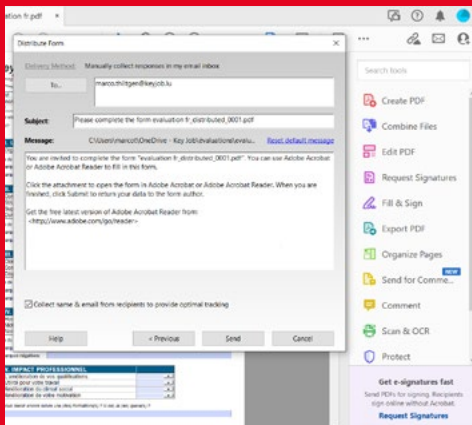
valuation fr.pdf ×

?

Distribute Form

Delivery Method  Manually collect responses in my email inbox

To...

marco.thiltgen@keyjob.lu

Subject:

Please complete the form evaluation fr_distributed_0001.pdf

Message:

C:\Users\marco\OneDrive - Key Job\evaluation\evalu...

Reset default message

You are invited to complete the form "evaluation fr_distributed_0001.pdf". You can use Adobe Acrobat or Adobe Acrobat Reader to fill in this form.

Click the attachment to open the form in Adobe Acrobat or Adobe Acrobat Reader. When you are finished, click Submit to return your data to the form author.

Get the free latest version of Adobe Acrobat Reader from:
<http://www.adobe.com/go/reader>

Collect name & email from recipients to provide optimal tracking

Help

< Previous

Send

Cancel

IMPACT PROFESSIONNEL

Search tools

Create PDF

Combine Files

Edit PDF

Request Signatures

Fill & Sign

Export PDF

Organize Pages

Send for Comme...

NEW

Comment

Scan & OCR

Protect

Get e-signatures fast

Send PDFs for signing. Recipients sign online without Acrobat.

Request Signatures